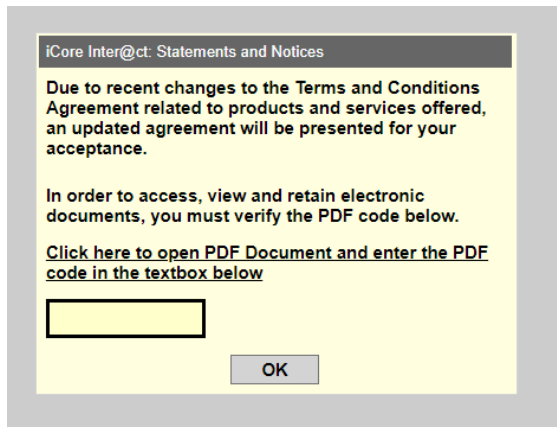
iCore Inter@ct: Statements and Notices

Due to recent changes to the Terms and Conditions Agreement related to products and services offered, an updated agreement will be presented for your acceptance.

In order to access, view and retain electronic documents, you must verify the PDF code below.

Click here to open PDF Document and enter the PDF code in the textbox below

OK